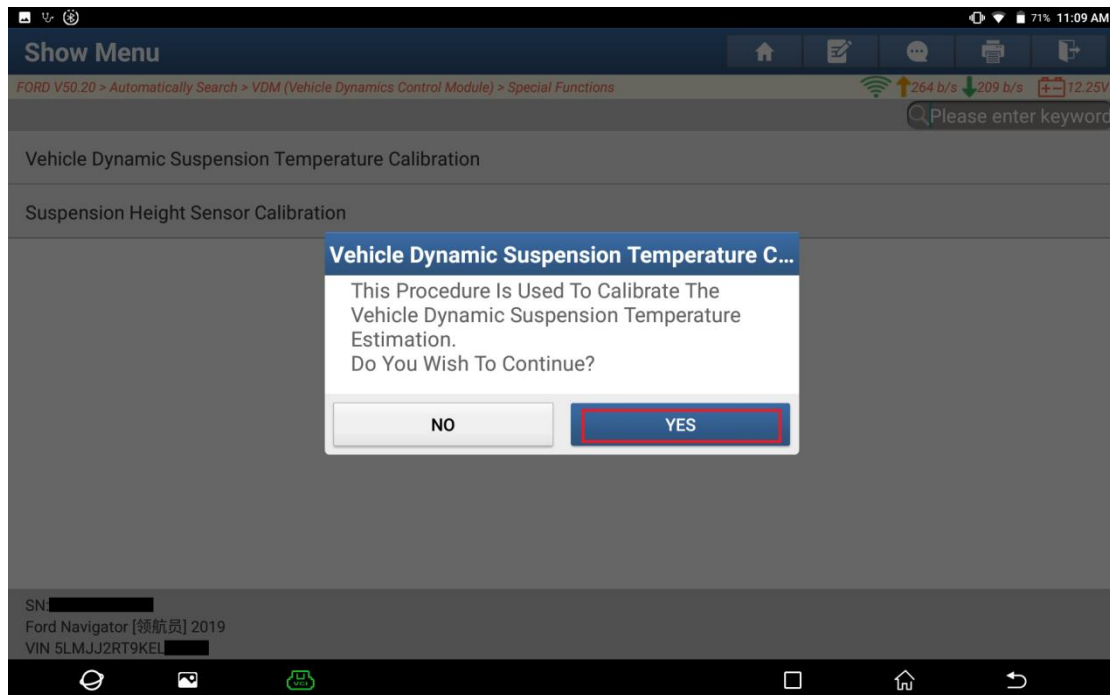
71% 11:09 AM

Show Menu

FORD V50.20 > Automatically Search > VDM (Vehicle Dynamics Control Module) > Special Functions

264 b/s 209 b/s 12.25V

Please enter keyword

Vehicle Dynamic Suspension Temperature Calibration

Suspension Height Sensor Calibration

Vehicle Dynamic Suspension Temperature C...

This Procedure Is Used To Calibrate The Vehicle Dynamic Suspension Temperature Estimation.
Do You Wish To Continue?

NO

YES

SN:
Ford Navigator [领航员] 2019
VIN 5LMJJ2RT9KEL

VCI